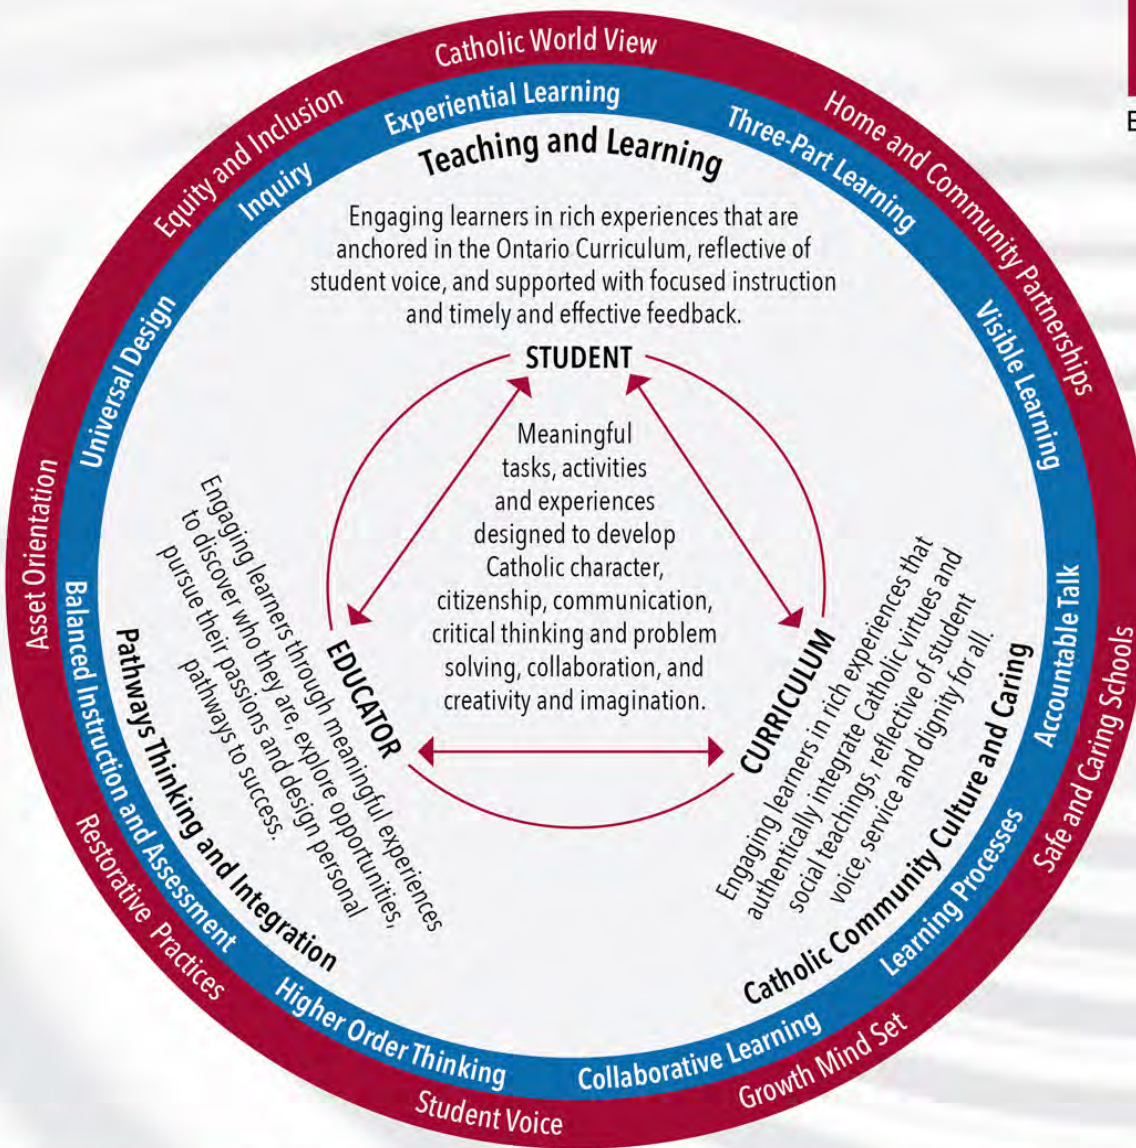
Catholic World View
Home and Community Partnerships
Safe and Caring Schools
Growth Mind Set
Student Voice
Restorative Practices
Asset Orientation
Equity and Inclusion

Experiential Learning
Three-Part Learning
Visible Learning
Accountable Talk
Learning Processes
Collaborative Learning
Higher Order Thinking
Balanced Instruction and Assessment
Universal Design
Inquiry

Teaching and Learning

Engaging learners in rich experiences that are anchored in the Ontario Curriculum, reflective of student voice, and supported with focused instruction and timely and effective feedback.

STUDENT

Meaningful tasks, activities and experiences designed to develop Catholic character, citizenship, communication, critical thinking and problem solving, collaboration, and creativity and imagination.

EDUCATOR

CURRICULUM

Engaging learners through meaningful experiences to discover who they are, explore opportunities, pursue their passions and design personal pathways to success.

Pathways Thinking and Integration

Engaging learners in rich experiences that authentically integrate Catholic virtues and social teachings, reflective of student voice, service and dignity for all.

Catholic Community Culture and Caring

E